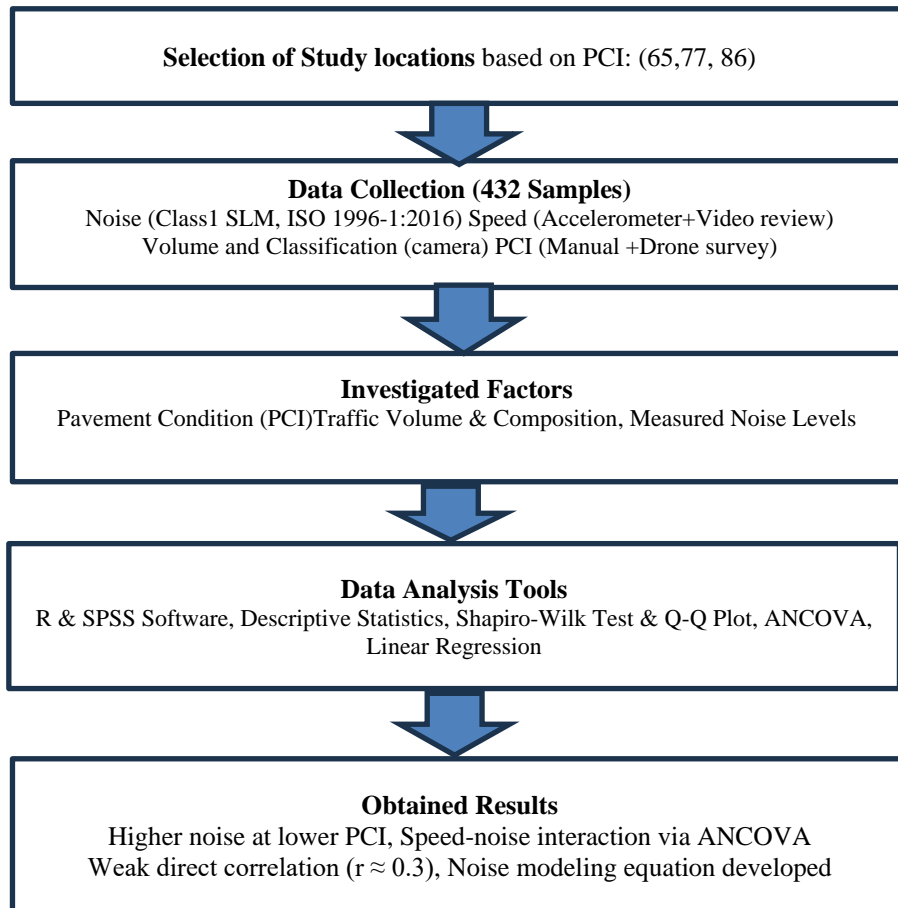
**Selection of Study locations** based on PCI: (65,77, 86)

**Data Collection (432 Samples)**
Noise (Class1 SLM, ISO 1996-1:2016) Speed (Accelerometer+Video review)
Volume and Classification (camera) PCI (Manual +Drone survey)

**Investigated Factors**
Pavement Condition (PCI)Traffic Volume & Composition, Measured Noise Levels

**Data Analysis Tools**
R & SPSS Software, Descriptive Statistics, Shapiro-Wilk Test & Q-Q Plot, ANCOVA, Linear Regression

**Obtained Results**
Higher noise at lower PCI, Speed-noise interaction via ANCOVA
Weak direct correlation ($r \approx 0.3$), Noise modeling equation developed